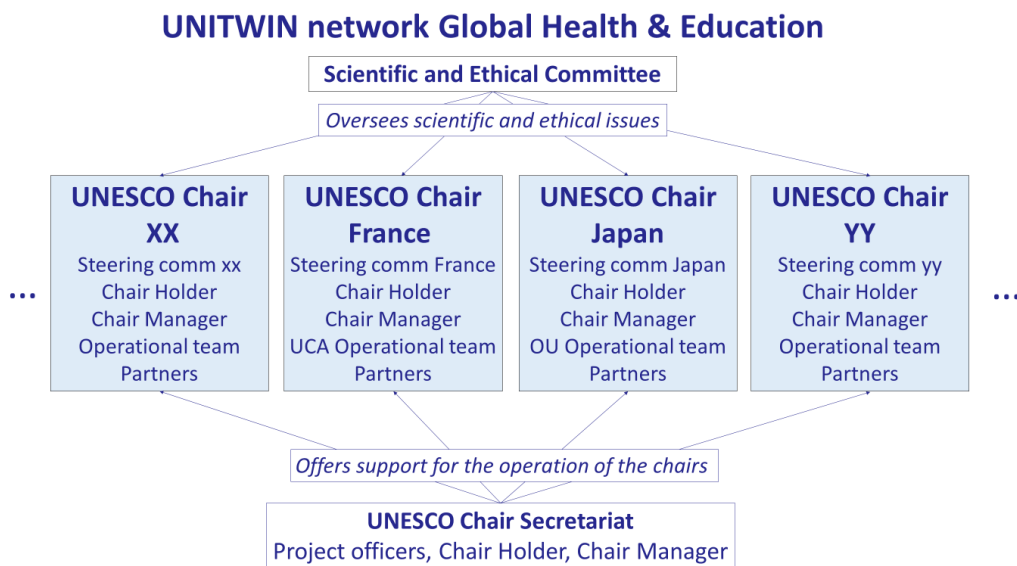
UNITWIN network Global Health & Education

Scientific and Ethical Committee

Oversees scientific and ethical issues

…

UNESCO Chair XX
Steering comm xx
Chair Holder
Chair Manager
Operational team
Partners

UNESCO Chair France
Steering comm France
Chair Holder
Chair Manager
UCA Operational team
Partners

UNESCO Chair Japan
Steering comm Japan
Chair Holder
Chair Manager
OU Operational team
Partners

UNESCO Chair YY
Steering comm yy
Chair Holder
Chair Manager
Operational team
Partners

…

Offers support for the operation of the chairs

UNESCO Chair Secretariat
Project officers, Chair Holder, Chair Manager